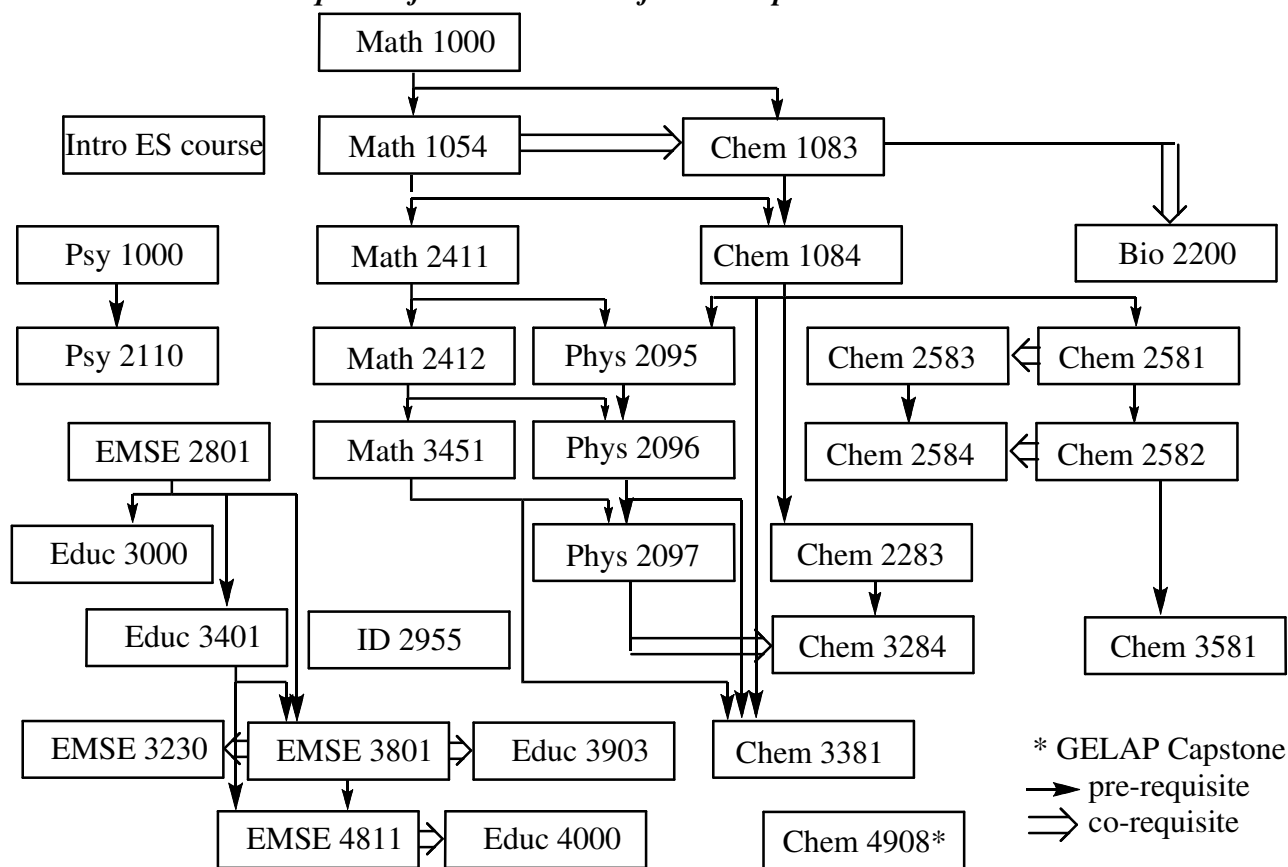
Math 1000

Intro ES course

Math 1054

Chem 1083

Psy 1000

Math 2411

Chem 1084

Bio 2200

Psy 2110

Math 2412

Phys 2095

Chem 2583

Chem 2581

EMSE 2801

Math 3451

Phys 2096

Chem 2584

Chem 2582

Educ 3000

Phys 2097

Chem 2283

Educ 3401

ID 2955

Chem 3284

Chem 3581

EMSE 3230

EMSE 3801

Educ 3903

Chem 3381

* GELAP Capstone

pre-requisite

co-requisite

EMSE 4811

Educ 4000

Chem 4908*